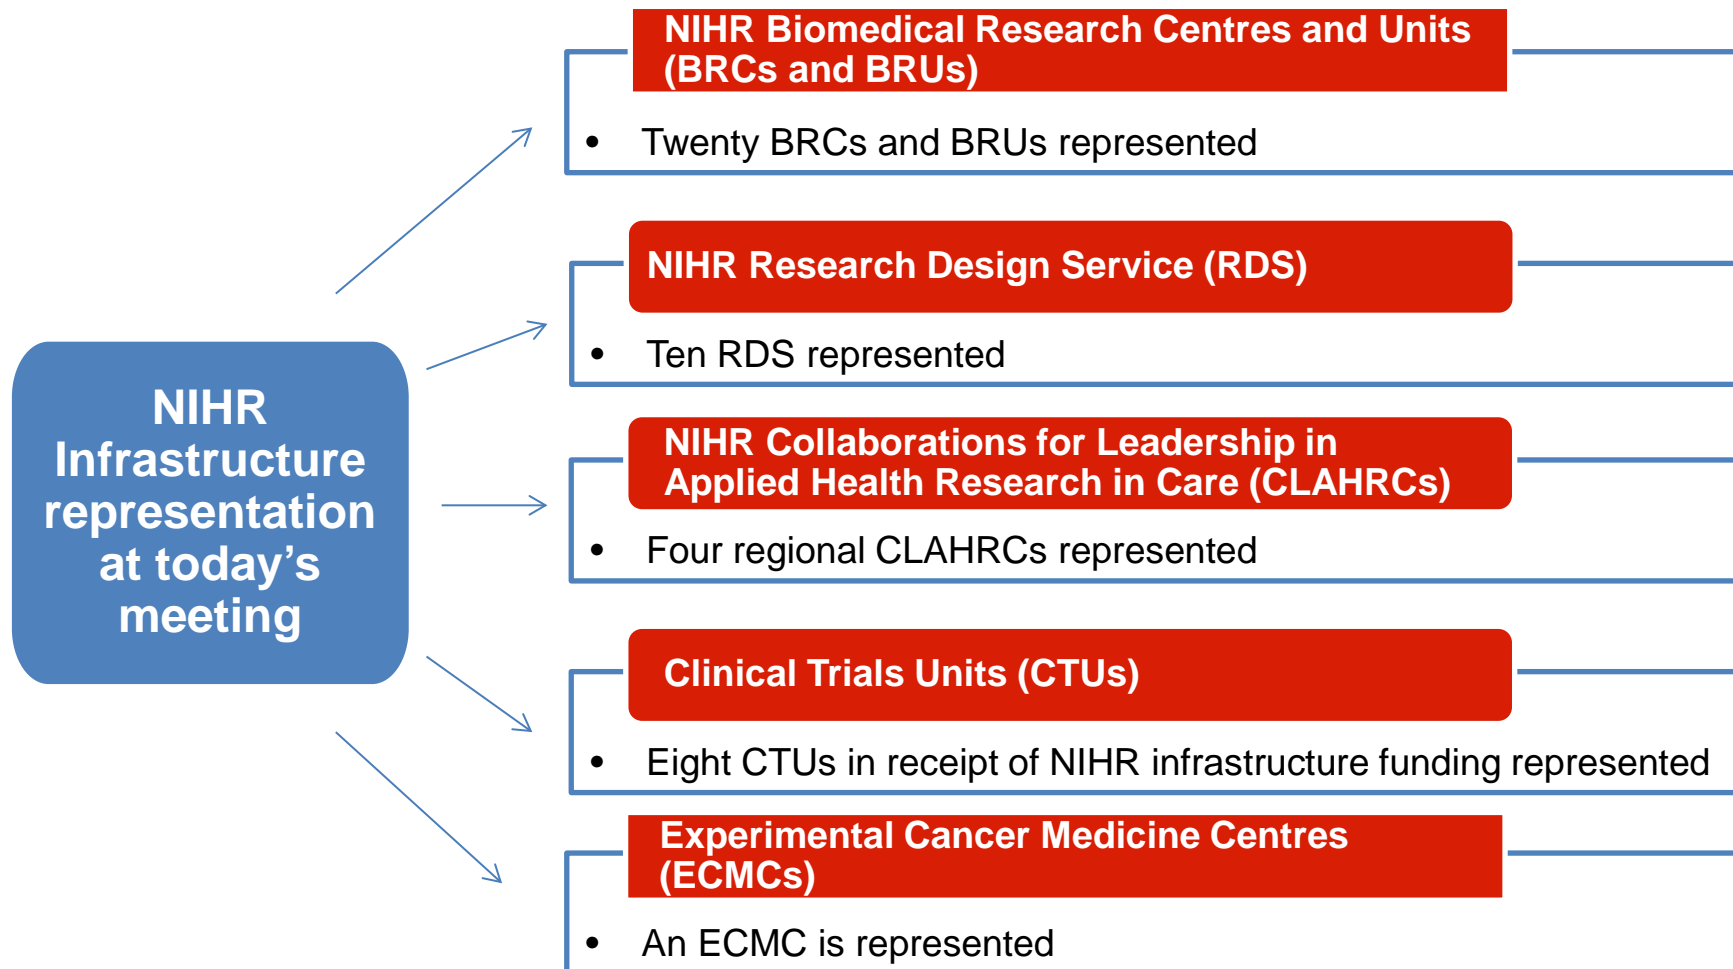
NIHR Infrastructure representation at today's meeting

NIHR Biomedical Research Centres and Units (BRCs and BRUs)

• Twenty BRCs and BRUs represented

NIHR Research Design Service (RDS)

• Ten RDS represented

NIHR Collaborations for Leadership in Applied Health Research in Care (CLAHRCs)

• Four regional CLAHRCs represented

Clinical Trials Units (CTUs)

• Eight CTUs in receipt of NIHR infrastructure funding represented

Experimental Cancer Medicine Centres (ECMCs)

• An ECMC is represented